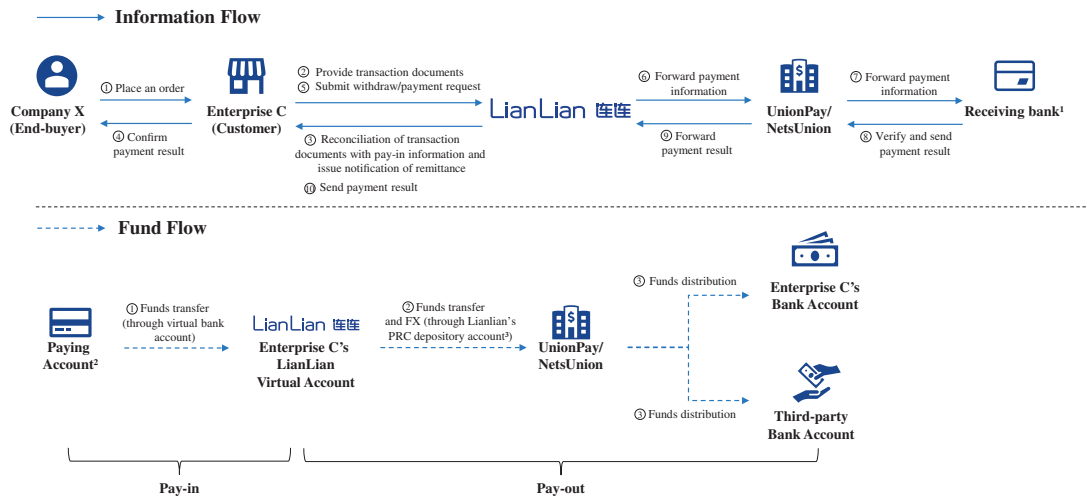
Information Flow

Company X (End-buyer)

① Place an order

④ Confirm payment result

Enterprise C (Customer)

② Provide transaction documents
⑤ Submit withdraw/payment request

③ Reconciliation of transaction documents with pay-in information and issue notification of remittance

⑩ Send payment result

LianLian 连连

⑥ Forward payment information

⑨ Forward payment result

UnionPay/ NetsUnion

⑦ Forward payment information

⑧ Verify and send payment result

Receiving bank¹

Fund Flow

Paying Account²

① Funds transfer (through virtual bank account)

LianLian 连连

Enterprise C's LianLian Virtual Account

② Funds transfer and FX (through Lianlian's PRC depository account³)

UnionPay/ NetsUnion

③ Funds distribution

Enterprise C's Bank Account

③ Funds distribution

Third-party Bank Account

Pay-in

Pay-out